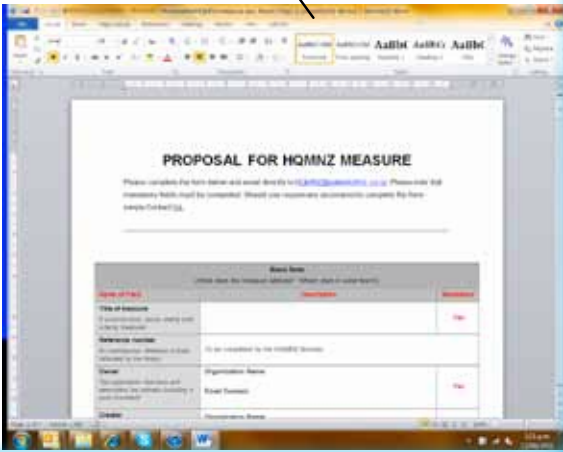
AaBbCcDc AaBbCcDc AaBbC AaBbCc AaBb

PROPOSAL FOR HQMNZ MEASURE

Please complete this form below and email directly to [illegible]. Please note that mandatory fields must be completed. Should you require any assistance to complete this form simply Contact Us.

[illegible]

| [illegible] | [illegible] | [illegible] |
|---|---|---|
| Title of measure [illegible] | | Yes |
| Reference number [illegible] | To be completed by the HQMNZ Secretariat | |
| Owner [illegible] | Organisation Name<br>Email Contact | Yes |
| Creator | Organisation Name | |